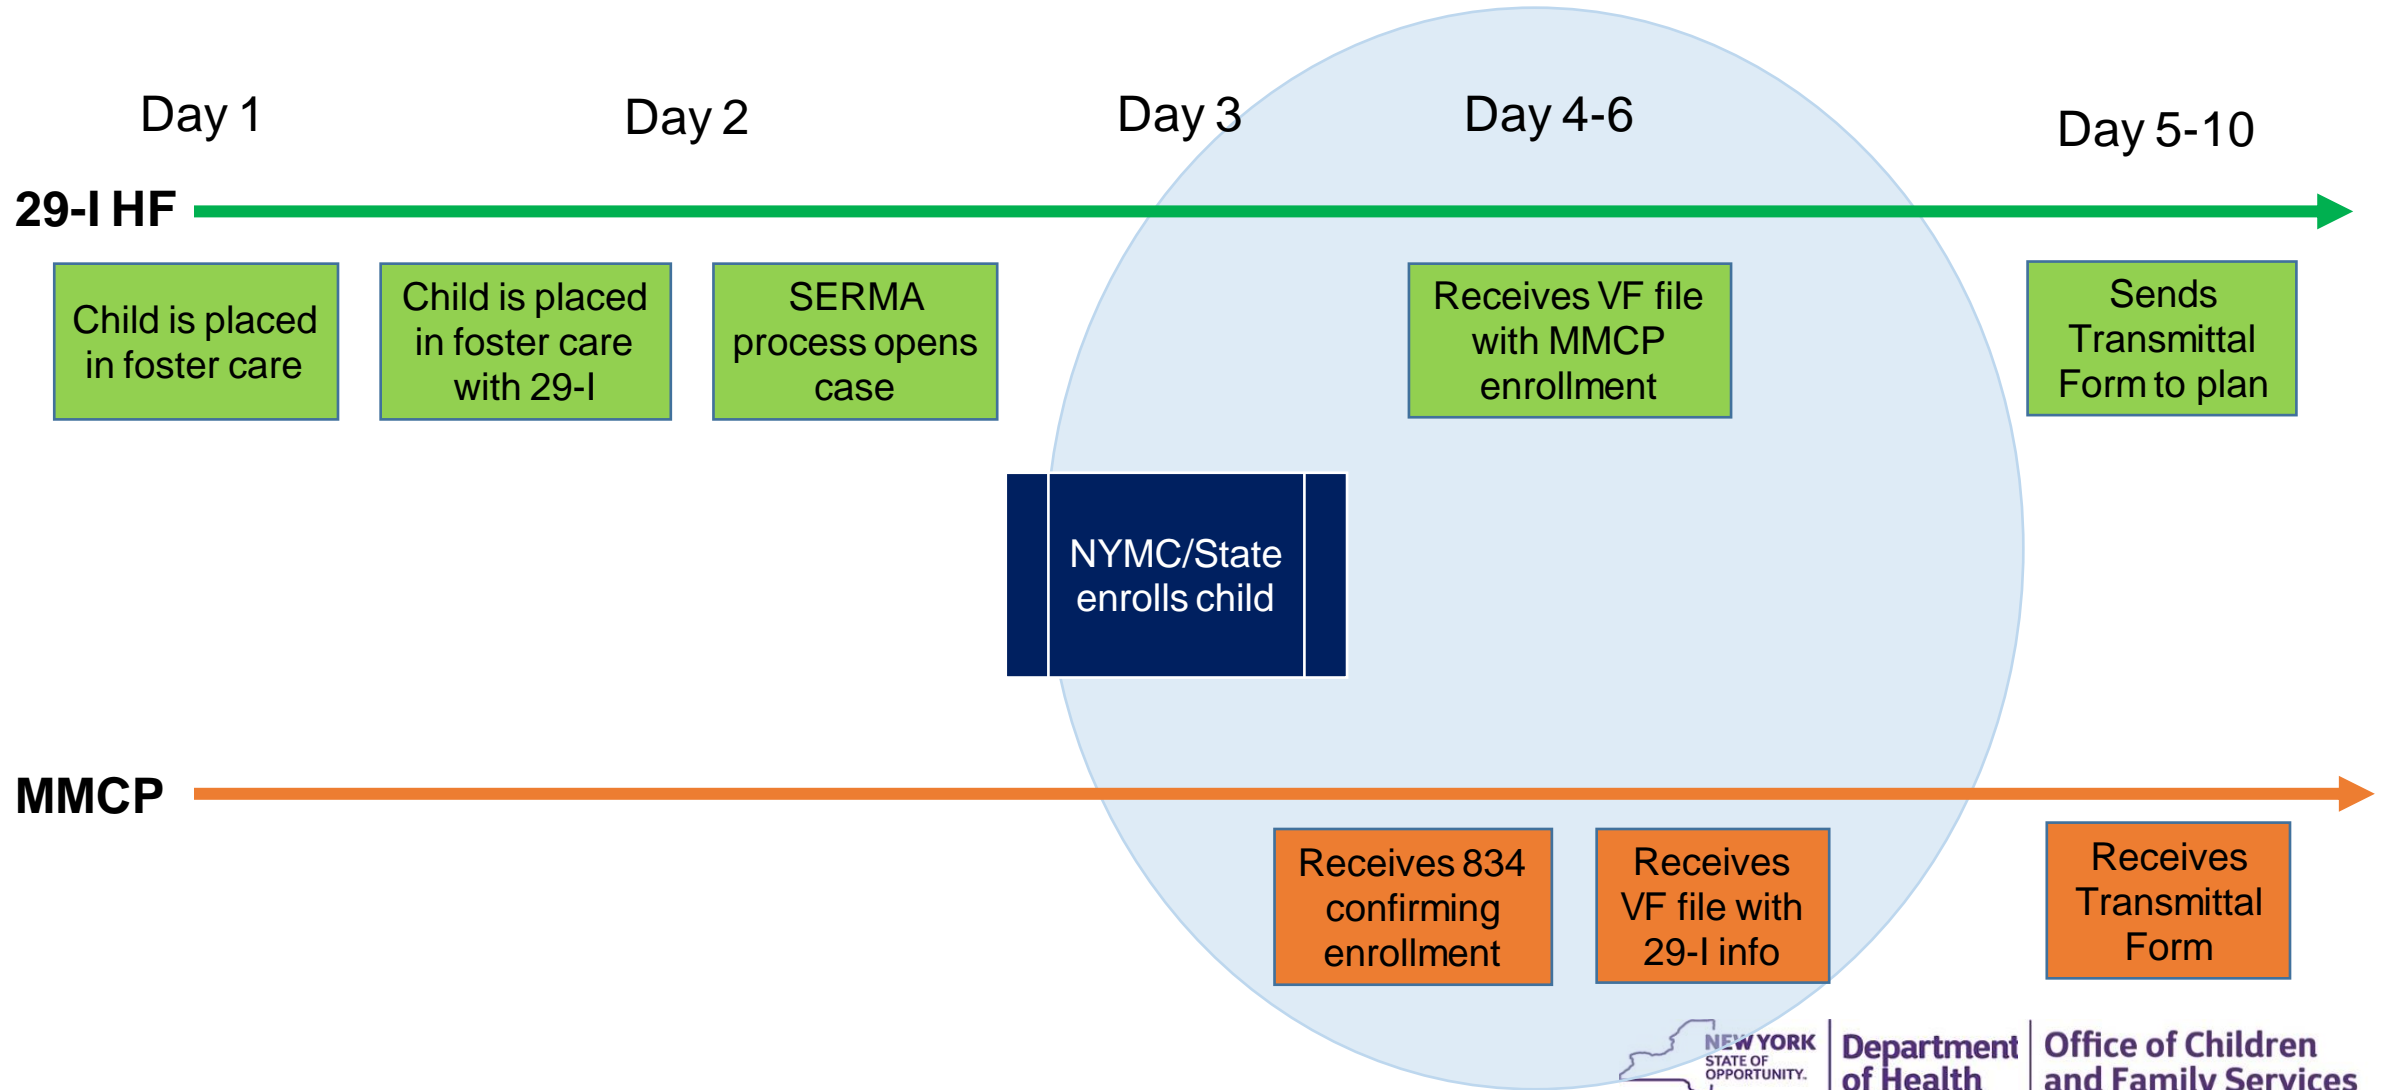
Day 1

Day 2

Day 3

Day 4-6

Day 5-10

29-I HF

Child is placed in foster care

Child is placed in foster care with 29-I

SERMA process opens case

Receives VF file with MMCP enrollment

Sends Transmittal Form to plan

NYMC/State enrolls child

MMCP

Receives 834 confirming enrollment

Receives VF file with 29-I info

Receives Transmittal Form

NEW YORK STATE OF OPPORTUNITY.

Department of Health

Office of Children and Family Services